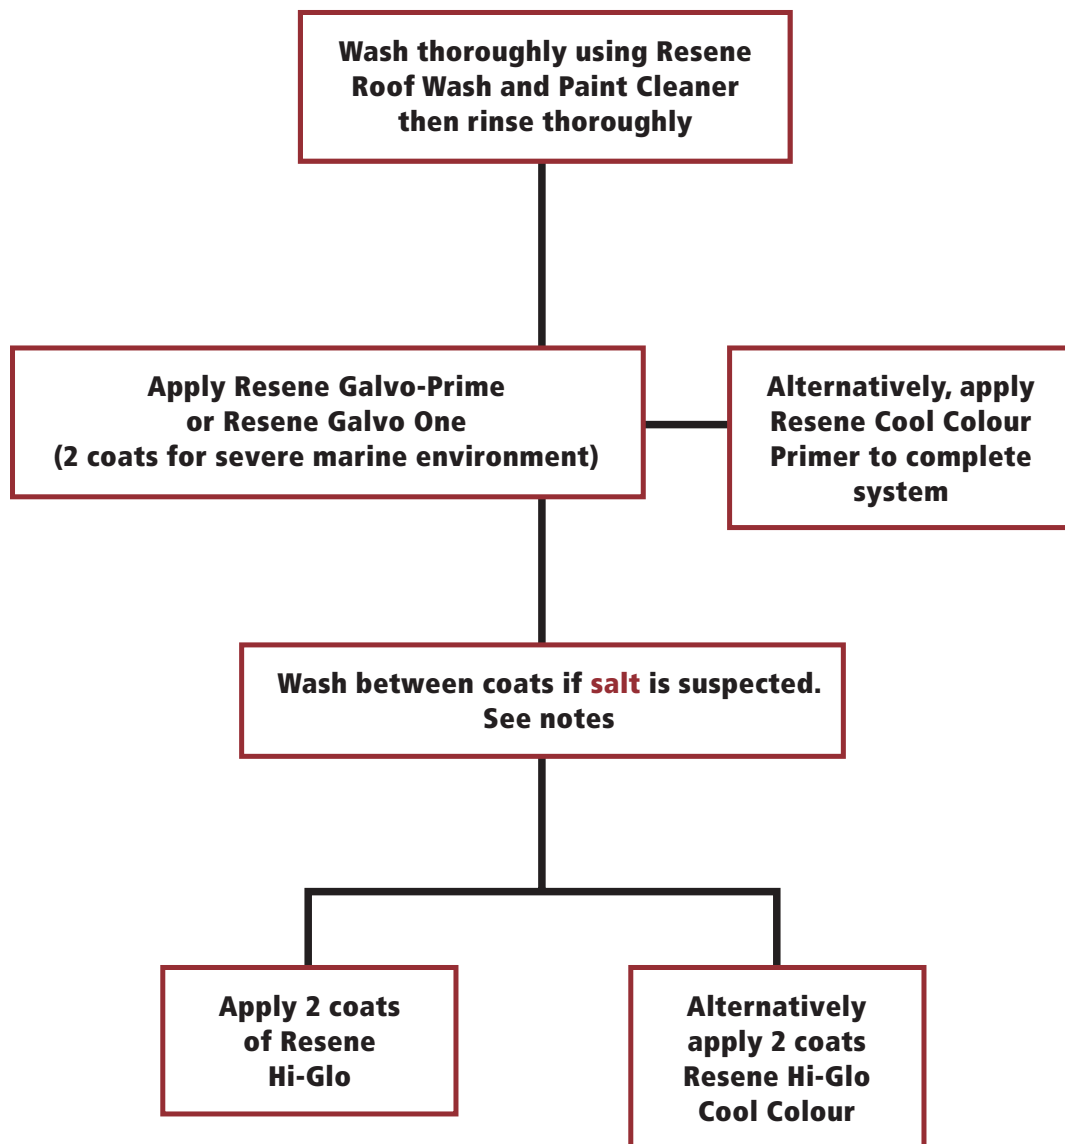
Wash thoroughly using Resene Roof Wash and Paint Cleaner then rinse thoroughly

Apply Resene Galvo-Prime or Resene Galvo One (2 coats for severe marine environment)

Alternatively, apply Resene Cool Colour Primer to complete system

Wash between coats if salt is suspected. See notes

Apply 2 coats of Resene Hi-Glo

Alternatively apply 2 coats Resene Hi-Glo Cool Colour